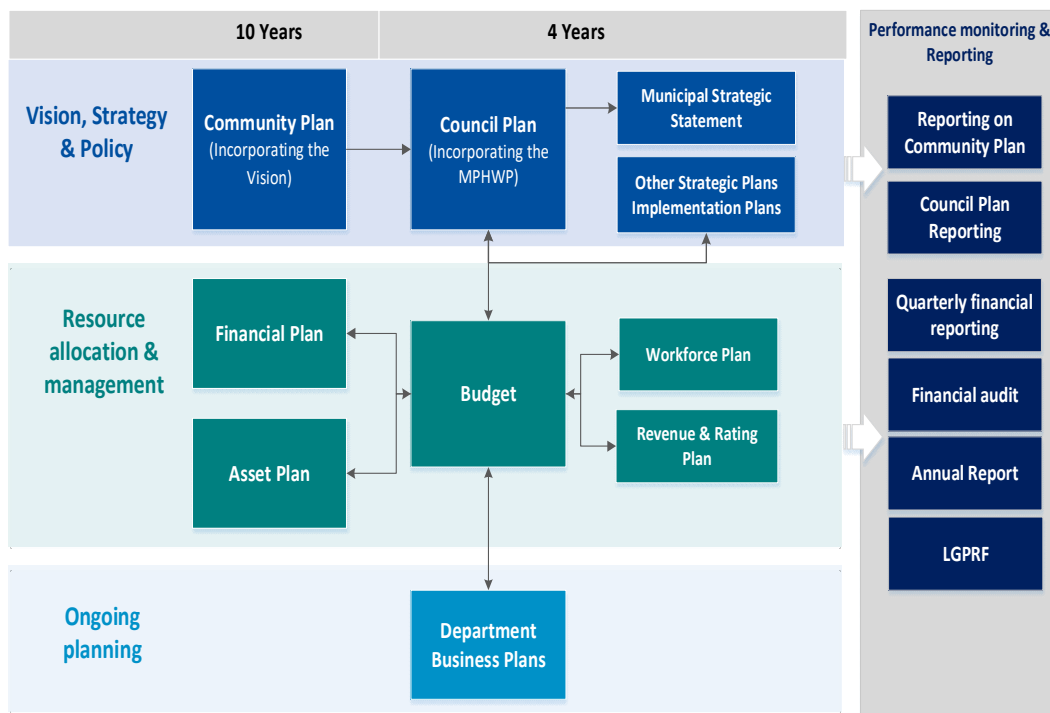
10 Years

4 Years

Performance monitoring & Reporting

Vision, Strategy & Policy

Community Plan (Incorporating the Vision)

Council Plan (Incorporating the MPHWP)

Municipal Strategic Statement

Other Strategic Plans Implementation Plans

Reporting on Community Plan

Council Plan Reporting

Resource allocation & management

Financial Plan

Budget

Workforce Plan

Revenue & Rating Plan

Asset Plan

Quarterly financial reporting

Financial audit

Annual Report

LGPRF

Ongoing planning

Department Business Plans